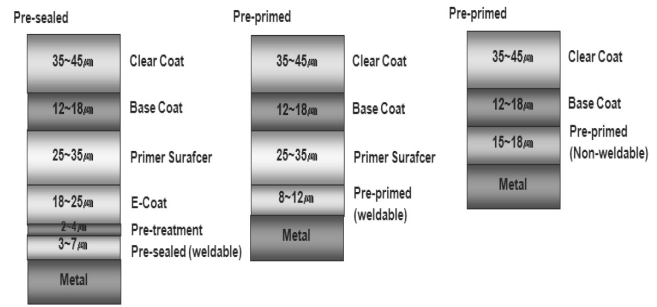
Pre-sealed

35~45㎛ Clear Coat

12~18㎛ Base Coat

25~35㎛ Primer Surafcer

18~25㎛ E-Coat

2~4㎛ Pre-treatment

3~7㎛ Pre-sealed (weldable)

Metal

Pre-primed

35~45㎛ Clear Coat

12~18㎛ Base Coat

25~35㎛ Primer Surafcer

8~12㎛ Pre-primed (weldable)

Metal

Pre-primed

35~45㎛ Clear Coat

12~18㎛ Base Coat

15~18㎛ Pre-primed (Non-weldable)

Metal